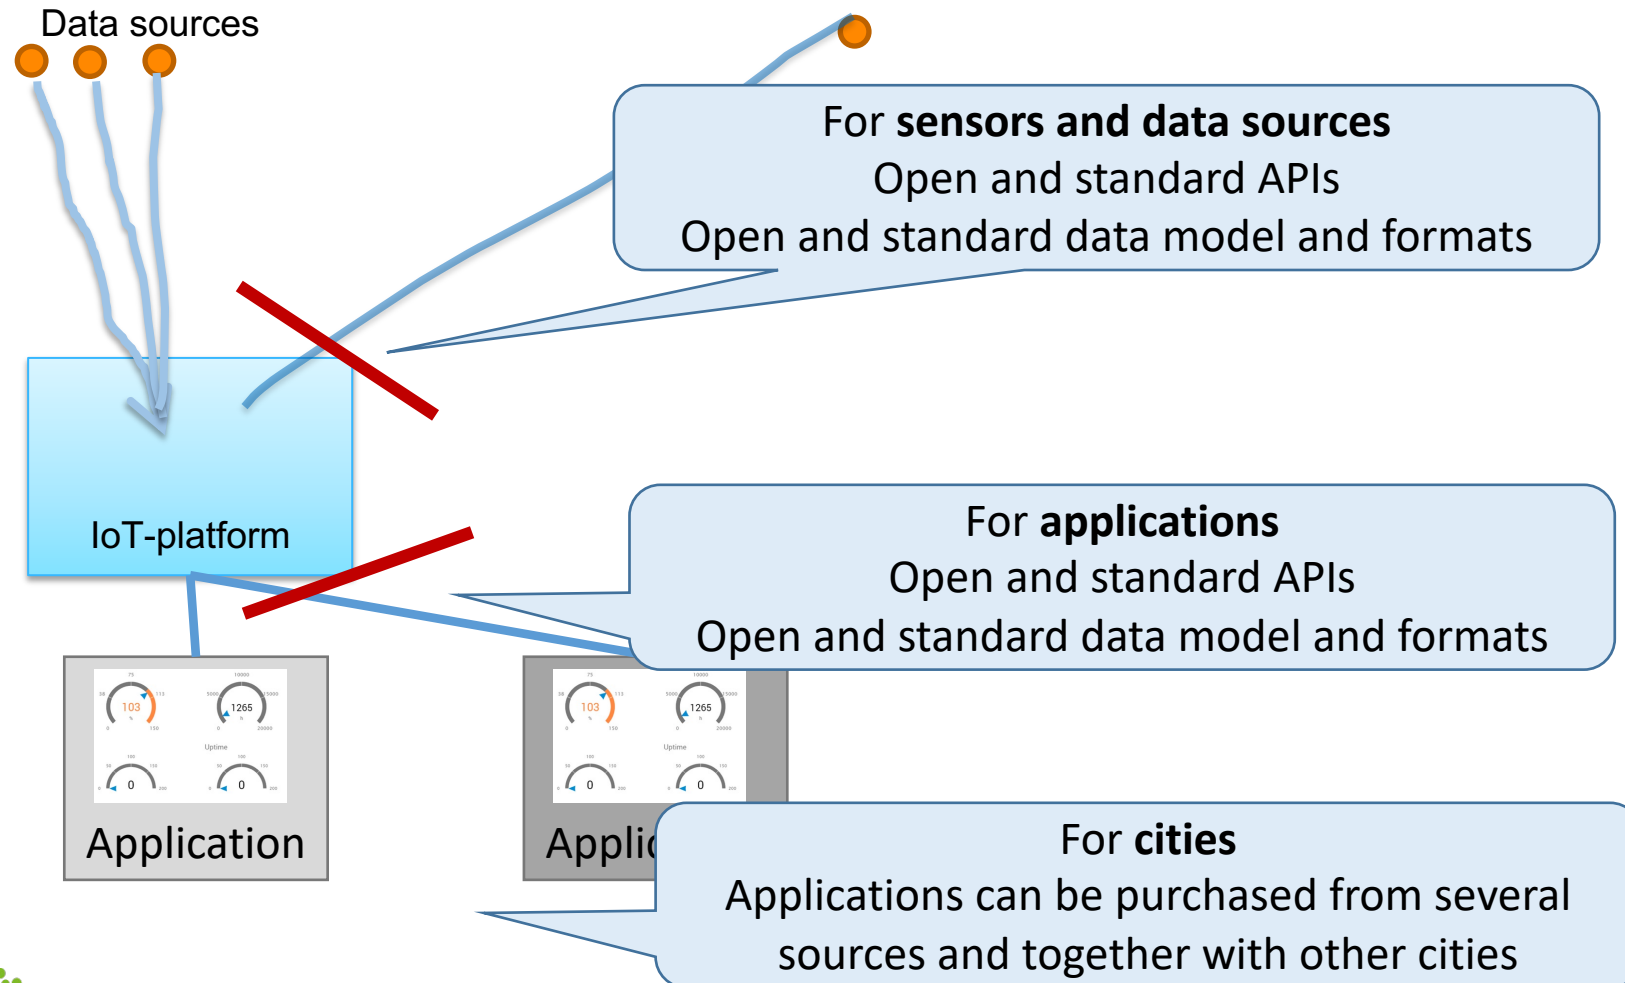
Data sources

For **sensors and data sources**
Open and standard APIs
Open and standard data model and formats

IoT-platform

For **applications**
Open and standard APIs
Open and standard data model and formats

103
1265
Uptime
0
0

Application

103
1265
Uptime
0
0

Applic

For **cities**
Applications can be purchased from several sources and together with other cities